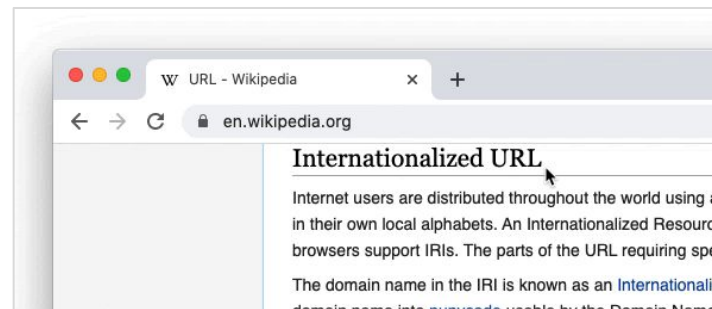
W URL - Wikipedia ×
+
en.wikipedia.org

Internationalized URL

Internet users are distributed throughout the world using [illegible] in their own local alphabets. An Internationalized Resourc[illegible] browsers support IRIs. The parts of the URL requiring spe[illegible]

The domain name in the IRI is known as an Internationali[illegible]

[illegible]